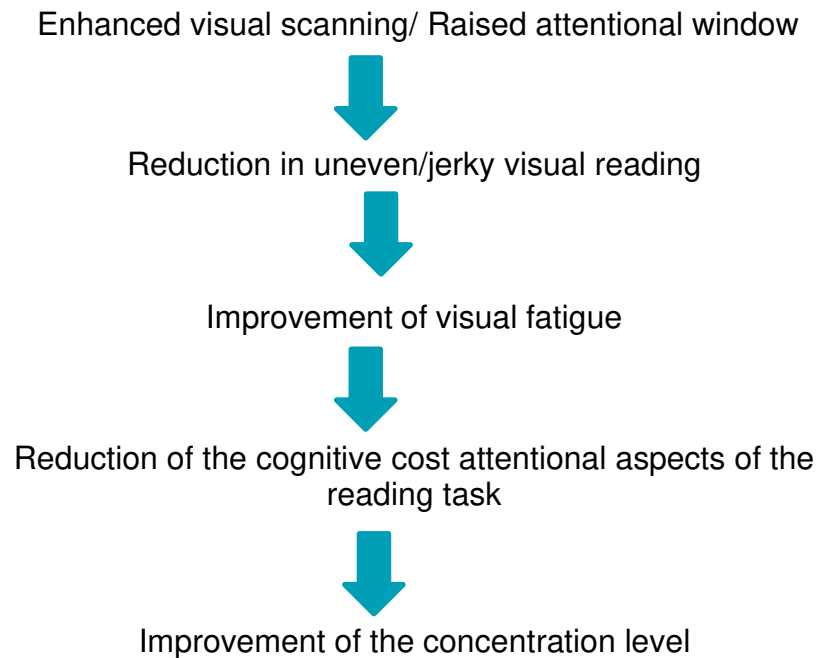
Enhanced visual scanning/ Raised attentional window

Reduction in uneven/jerky visual reading

Improvement of visual fatigue

Reduction of the cognitive cost attentional aspects of the reading task

Improvement of the concentration level